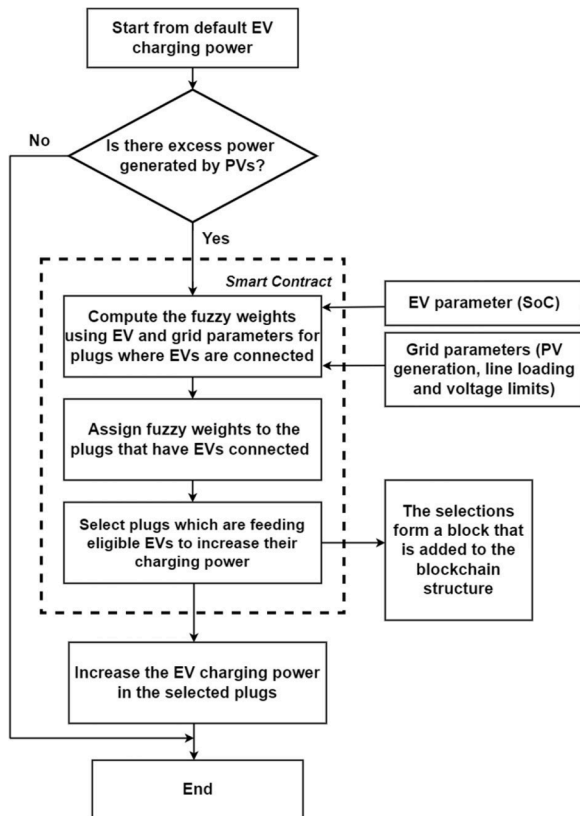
Start from default EV charging power

Is there excess power generated by PVs?

No

Yes

Smart Contract

Compute the fuzzy weights using EV and grid parameters for plugs where EVs are connected

EV parameter (SoC)

Grid parameters (PV generation, line loading and voltage limits)

Assign fuzzy weights to the plugs that have EVs connected

Select plugs which are feeding eligible EVs to increase their charging power

The selections form a block that is added to the blockchain structure

Increase the EV charging power in the selected plugs

End